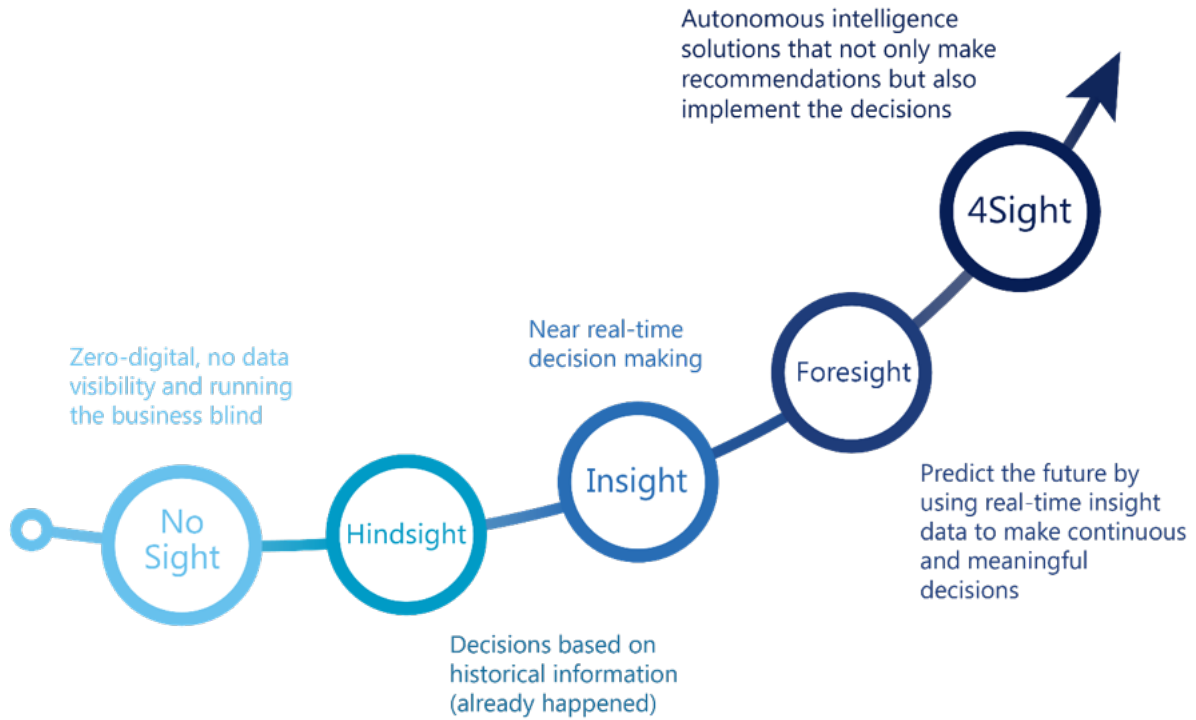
Autonomous intelligence solutions that not only make recommendations but also implement the decisions

4Sight

Near real-time decision making

Foresight

Zero-digital, no data visibility and running the business blind

Insight

Predict the future by using real-time insight data to make continuous and meaningful decisions

No Sight

Hindsight

Decisions based on historical information (already happened)